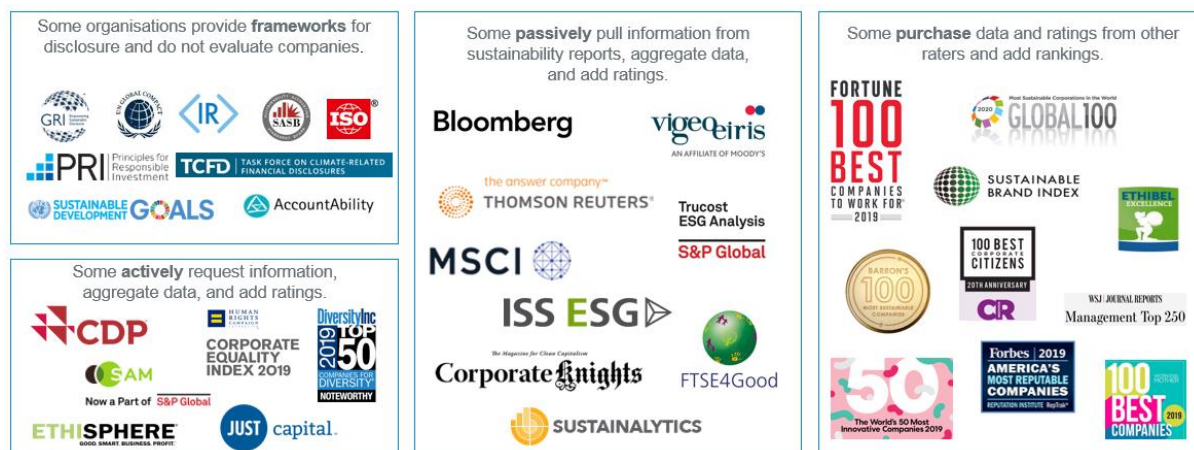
Some organisations provide **frameworks** for disclosure and do not evaluate companies.

GRI

UN GLOBAL COMPACT

<IR>

SASB

ISO

PRI Principles for Responsible Investment

TCFD TASK FORCE ON CLIMATE-RELATED FINANCIAL DISCLOSURES

SUSTAINABLE DEVELOPMENT GOALS

AccountAbility

Some **actively** request information, aggregate data, and add ratings.

CDP

HUMAN RIGHTS CAMPAIGN

CORPORATE EQUALITY INDEX 2019

DiversityInc TOP 50 2019 COMPANIES FOR DIVERSITY NOTEWORTHY

SAM

Now a Part of S&P Global

ETHISPHERE GOOD. SMART. BUSINESS. PROFIT.

JUST capital.

Some **passively** pull information from sustainability reports, aggregate data, and add ratings.

Bloomberg

vigeoeiris AN AFFILIATE OF MOODY'S

the answer company™ THOMSON REUTERS®

Trucost ESG Analysis

S&P Global

MSCI

ISS ESG

The Magazine for Clean Capitalism Corporate Knights

FTSE4Good

SUSTAINALYTICS

Some **purchase** data and ratings from other raters and add rankings.

FORTUNE 100 BEST COMPANIES TO WORK FOR® 2019

2020 Most Sustainable Corporations in the World GLOBAL 100

SUSTAINABLE BRAND INDEX

ETHIBEL EXCELLENCE

BARRON'S 100 MOST SUSTAINABLE COMPANIES

100 BEST CORPORATE CITIZENS 20TH ANNIVERSARY CR

WSJ JOURNAL REPORTS Management Top 250

50 The World's 50 Most Innovative Companies 2019

Forbes 2019 AMERICA'S MOST REPUTABLE COMPANIES REPUTATION INSTITUTE RepTrak

100 BEST COMPANIES 2019